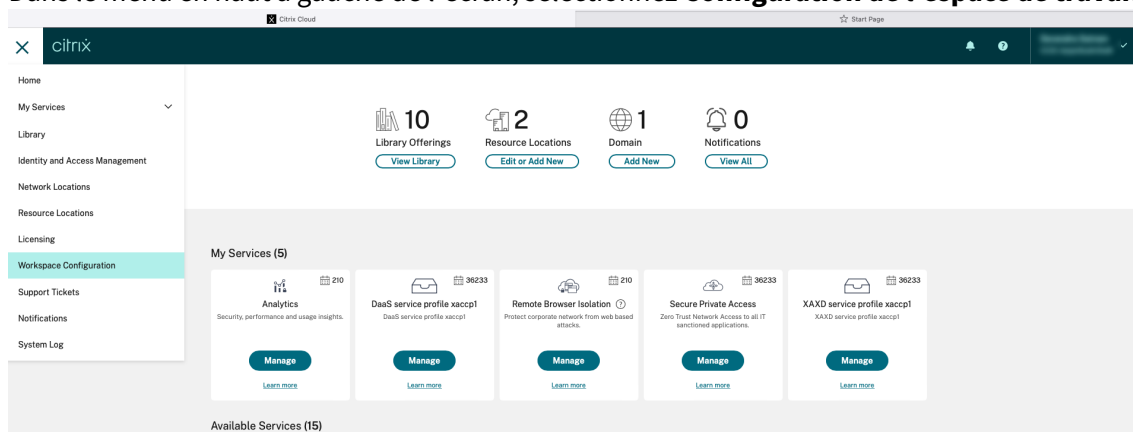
Dans le menu en haut à gauche de l'écran, sélectionnez **Configuration de l'espace de travail**

Citrix Cloud

Start Page

citrix

Home

My Services

Library

Identity and Access Management

Network Locations

Resource Locations

Licensing

Workspace Configuration

Support Tickets

Notifications

System Log

10
Library Offerings
View Library

2
Resource Locations
Edit or Add New

1
Domain
Add New

0
Notifications
View All

My Services (5)

210
Analytics
Security, performance and usage insights.
Manage
Learn more

36233
DaaS service profile xaccp1
DaaS service profile xaccp1
Manage
Learn more

210
Remote Browser Isolation
Protect corporate network from web based attacks.
Manage
Learn more

36233
Secure Private Access
Zero Trust Network Access to all IT sanctioned applications.
Manage
Learn more

36233
XAXD service profile xaccp1
XAXD service profile xaccp1
Manage
Learn more

Available Services (15)